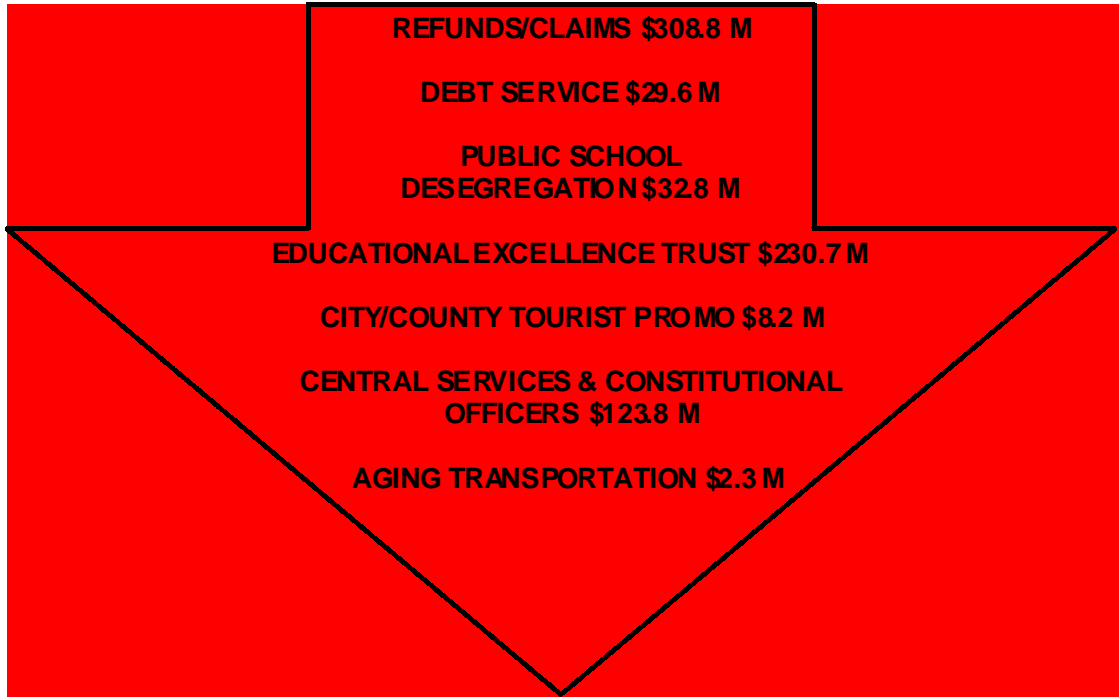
REFUNDS/CLAIMS \$308.8 M

DEBT SERVICE \$29.6 M

PUBLIC SCHOOL DESEGREGATION \$32.8 M

EDUCATIONAL EXCELLENCE TRUST \$230.7 M

CITY/COUNTY TOURIST PROMO \$8.2 M

CENTRAL SERVICES & CONSTITUTIONAL OFFICERS \$123.8 M

AGING TRANSPORTATION \$2.3 M